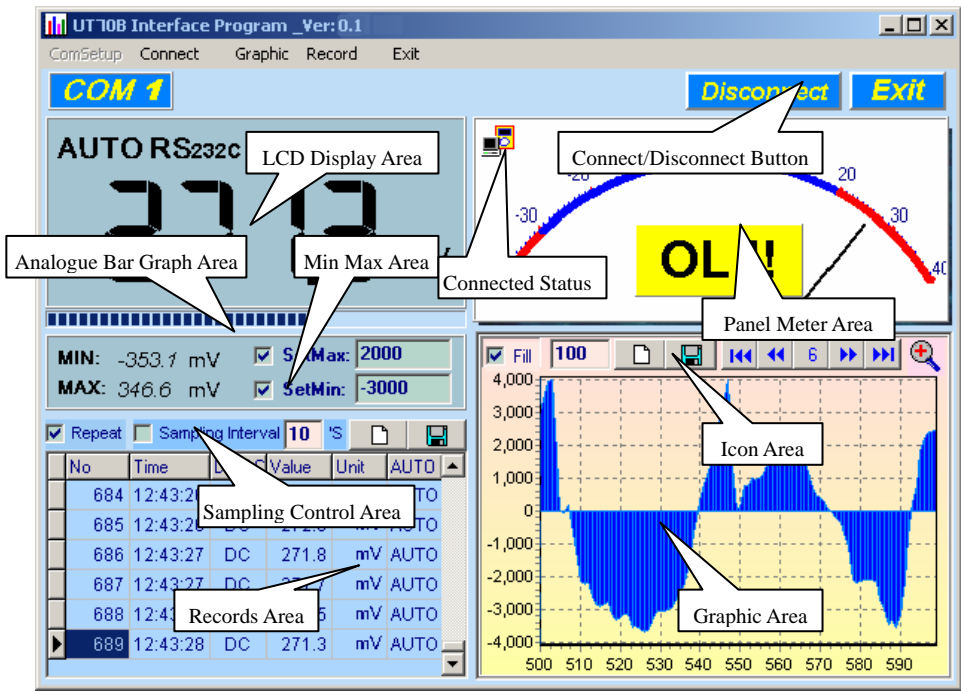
UT70B Interface Program _Ver: 0.1

ComSetup Connect Graphic Record Exit

COM 1

Disconnect

Exit

AUTO RS232C

LCD Display Area

Connect/Disconnect Button

-20

20

-30

30

40

OL!

Analogue Bar Graph Area

Min Max Area

Connected Status

Panel Meter Area

MIN: -353.1 mV

MAX: 346.6 mV

SetMax: 2000

SetMin: -3000

Fill 100

6

4,000

3,000

2,000

1,000

0

-1,000

-2,000

-3,000

-4,000

Icon Area

Repeat Sampling Interval 10 'S

| No | Time | DC | Value | Unit | AUTO |
|---|---|---|---|---|---|
| 684 | 12:43:2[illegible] | | | | AUTO |
| 685 | 12:43:2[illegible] | | 272.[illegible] | | AUTO |
| 686 | 12:43:27 | DC | 271.8 | mV | AUTO |
| 687 | 12:43:27 | DC | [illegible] | mV | AUTO |
| 688 | 12:43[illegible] | | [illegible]5 | mV | AUTO |
| 689 | 12:43:28 | DC | 271.3 | mV | AUTO |

Sampling Control Area

Records Area

Graphic Area

500 510 520 530 540 550 560 570 580 590